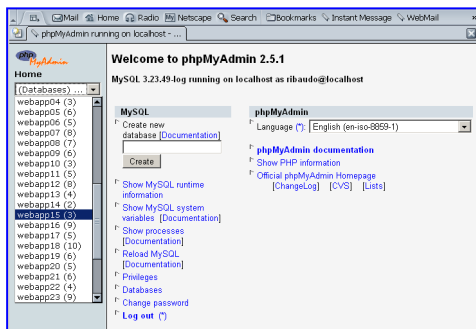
Mail Home Radio Netscape Search Bookmarks Instant Message WebMail

phpMyAdmin running on localhost - ...

phpMyAdmin

Home

(Databases) ...

webapp04 (3)
webapp05 (6)
webapp06 (5)
webapp07 (8)
webapp08 (7)
webapp09 (6)
webapp10 (3)
webapp11 (5)
webapp12 (8)
webapp13 (4)
webapp14 (2)
webapp15 (3)
webapp16 (9)
webapp17 (5)
webapp18 (10)
webapp19 (6)
webapp20 (5)
webapp21 (6)
webapp22 (4)
webapp23 (9)

Welcome to phpMyAdmin 2.5.1

MySQL 3.23.49-log running on localhost as ribaudo@localhost

MySQL

Create new database [Documentation]

Create

Show MySQL runtime information

Show MySQL system variables [Documentation]

Show processes [Documentation]

Reload MySQL [Documentation]

Privileges

Databases

Change password

Log out (*)

phpMyAdmin

Language (*): English (en-iso-8859-1)

phpMyAdmin documentation

Show PHP information

Official phpMyAdmin Homepage [ChangeLog] [CVS] [Lists]